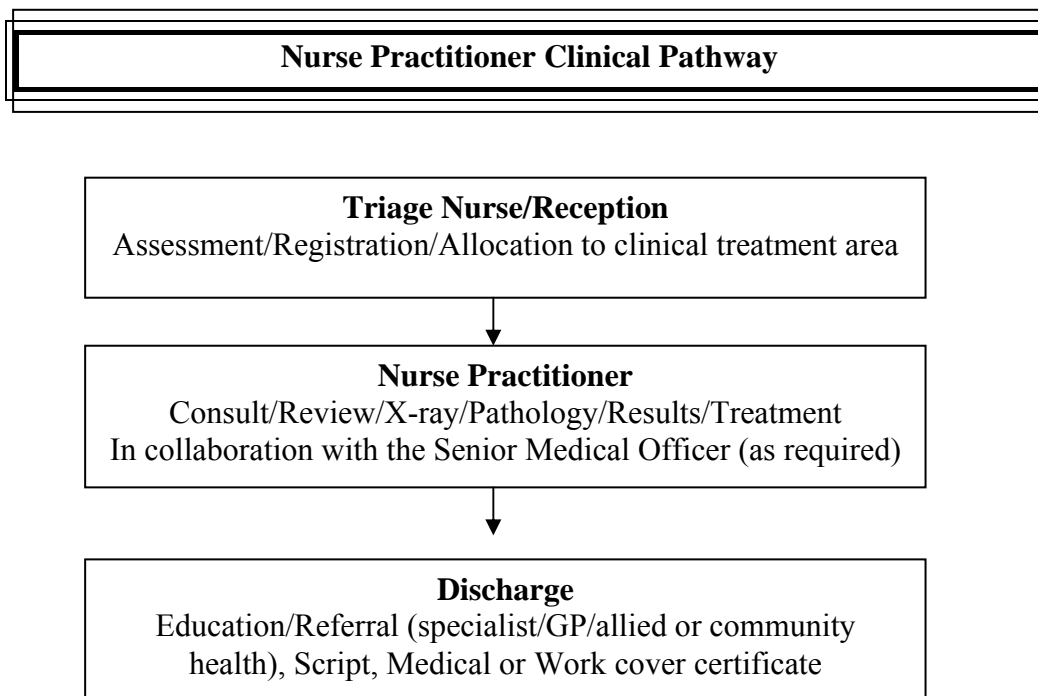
**Nurse Practitioner Clinical Pathway**

**Triage Nurse/Reception**
Assessment/Registration/Allocation to clinical treatment area

**Nurse Practitioner**
Consult/Review/X-ray/Pathology/Results/Treatment
In collaboration with the Senior Medical Officer (as required)

**Discharge**
Education/Referral (specialist/GP/allied or community health), Script, Medical or Work cover certificate